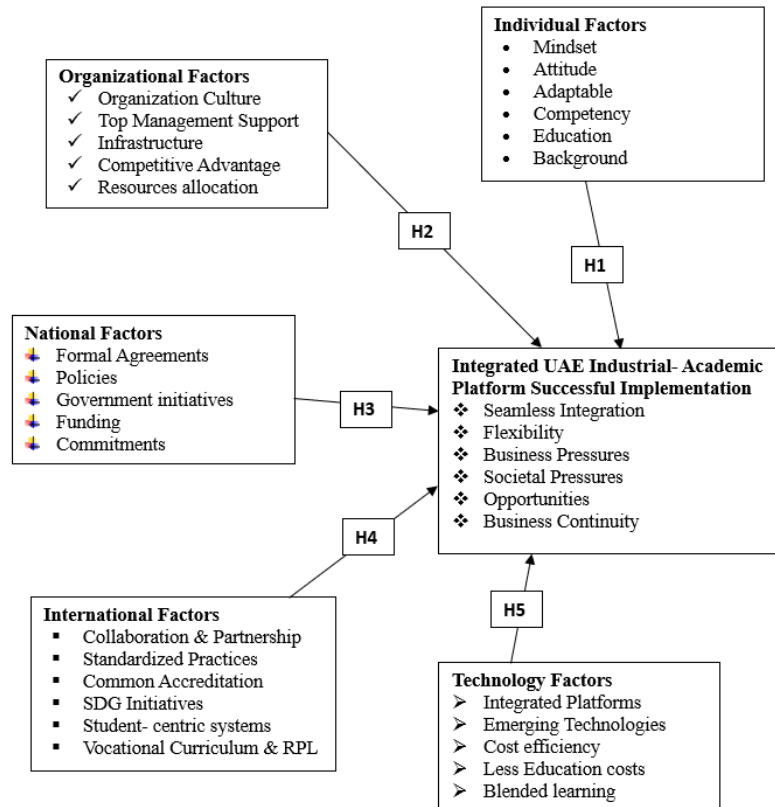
Individual Factors
• Mindset
• Attitude
• Adaptable
• Competency
• Education
• Background

Organizational Factors
✓ Organization Culture
✓ Top Management Support
✓ Infrastructure
✓ Competitive Advantage
✓ Resources allocation

H2

H1

National Factors
Formal Agreements
Policies
Government initiatives
Funding
Commitments

H3

Integrated UAE Industrial- Academic Platform Successful Implementation
❖ Seamless Integration
❖ Flexibility
❖ Business Pressures
❖ Societal Pressures
❖ Opportunities
❖ Business Continuity

H4

H5

International Factors
▪ Collaboration & Partnership
▪ Standardized Practices
▪ Common Accreditation
▪ SDG Initiatives
▪ Student- centric systems
▪ Vocational Curriculum & RPL

Technology Factors
➢ Integrated Platforms
➢ Emerging Technologies
➢ Cost efficiency
➢ Less Education costs
➢ Blended learning